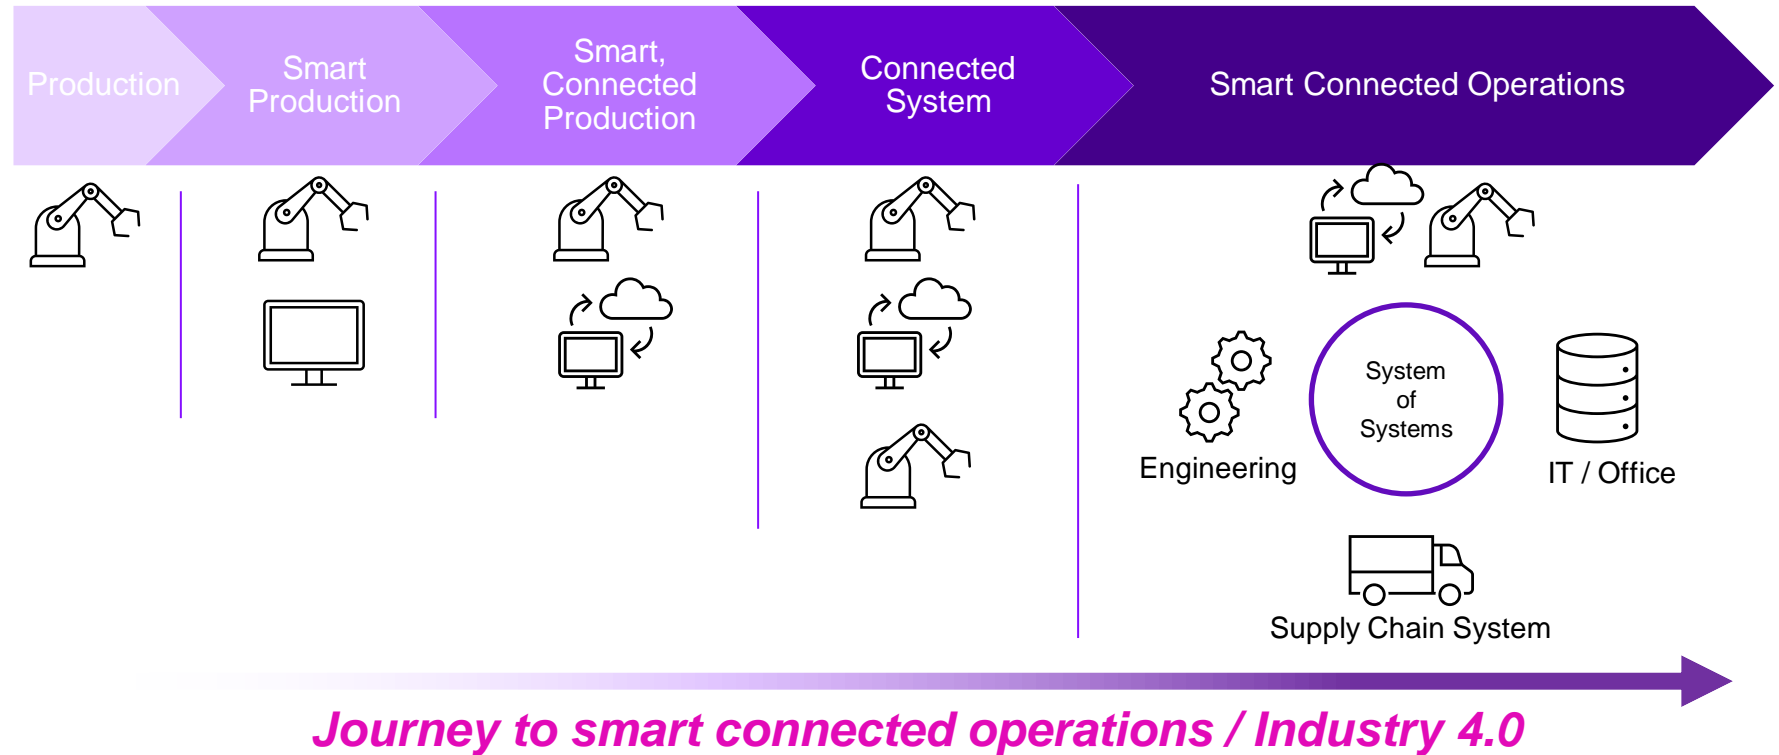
Production

Smart Production

Smart, Connected Production

Connected System

Smart Connected Operations

Engineering

System of Systems

IT / Office

Supply Chain System

Journey to smart connected operations / Industry 4.0